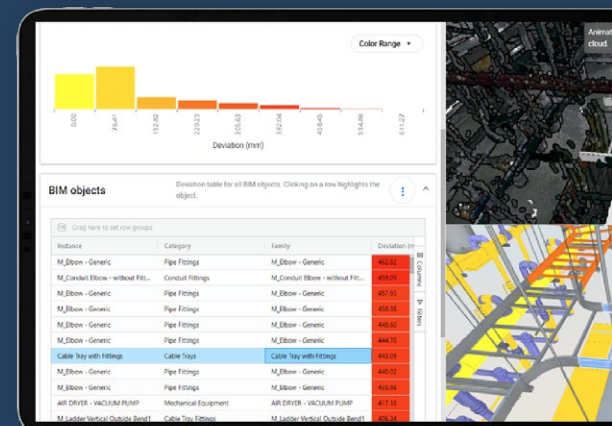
Color Range ▾

0.00
76.41
152.82
229.23
305.63
382.04
458.45
534.86
611.27

Deviation (mm)

BIM objects

Deviation table for all BIM objects. Clicking on a row highlights the object.

Drag here to set row groups

| Instance | Category | Family | Deviation (m |
|---|---|---|---|
| M_Elbow - Generic | Pipe Fittings | M_Elbow - Generic | 462.82 |
| M_Conduit Elbow - without Fitt... | Conduit Fittings | M_Conduit Elbow - without Fitt... | 459.09 |
| M_Elbow - Generic | Pipe Fittings | M_Elbow - Generic | 457.93 |
| M_Elbow - Generic | Pipe Fittings | M_Elbow - Generic | 455.90 |
| M_Elbow - Generic | Pipe Fittings | M_Elbow - Generic | 448.60 |
| M_Elbow - Generic | Pipe Fittings | M_Elbow - Generic | 444.76 |
| Cable Tray with Fittings | Cable Trays | Cable Tray with Fittings | 443.09 |
| M_Elbow - Generic | Pipe Fittings | M_Elbow - Generic | 440.02 |
| M_Elbow - Generic | Pipe Fittings | M_Elbow - Generic | 435.99 |
| AIR DRYER - VACUUM PUMP | Mechanical Equipment | AIR DRYER - VACUUM PUMP | 417.10 |
| M_Ladder Vertical Outside Bend1 | Cable Tray Fittings | M_Ladder Vertical Outside Bend1 | 406.34 |

Columns
Filters

Animat
cloud